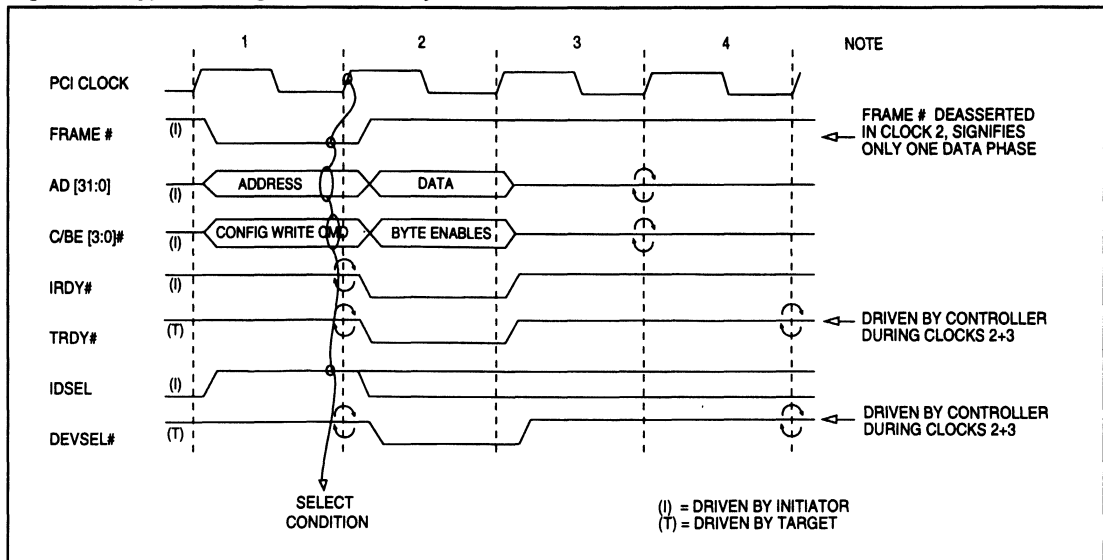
1
2
3
4
NOTE

PCI CLOCK

FRAME # (I)

FRAME # DEASSERTED IN CLOCK 2, SIGNIFIES ONLY ONE DATA PHASE

AD [31:0] (I) ADDRESS DATA

C/BE [3:0]# (I) CONFIG WRITE CMD BYTE ENABLES

IRDY# (I)

TRDY# (T)

DRIVEN BY CONTROLLER DURING CLOCKS 2+3

IDSEL (I)

DEVSEL# (T)

DRIVEN BY CONTROLLER DURING CLOCKS 2+3

SELECT CONDITION

(I) = DRIVEN BY INITIATOR
(T) = DRIVEN BY TARGET